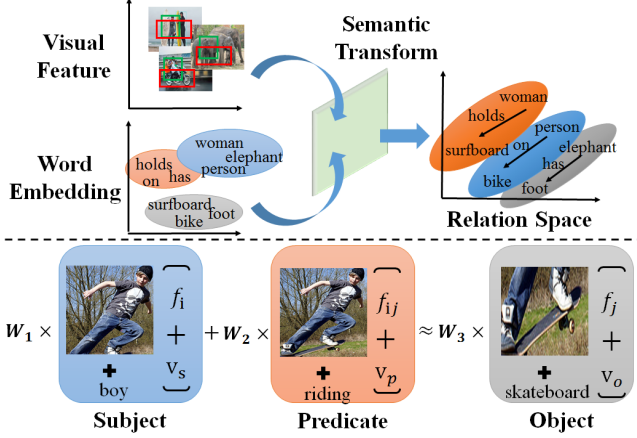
Visual Feature

Semantic Transform

Word Embedding

holds on has

woman elephant person

surfboard bike foot

woman holds person surfboard on elephant has bike foot

Relation Space

$\boldsymbol{W_1} \times$ $f_{\text{i}}$ + $\text{v}_s$ boy $+ \boldsymbol{W_2} \times$ $f_{\text{i}j}$ + $\text{v}_p$ riding $\approx \boldsymbol{W_3} \times$ $f_j$ + $\text{v}_o$ skateboard

Subject

Predicate

Object